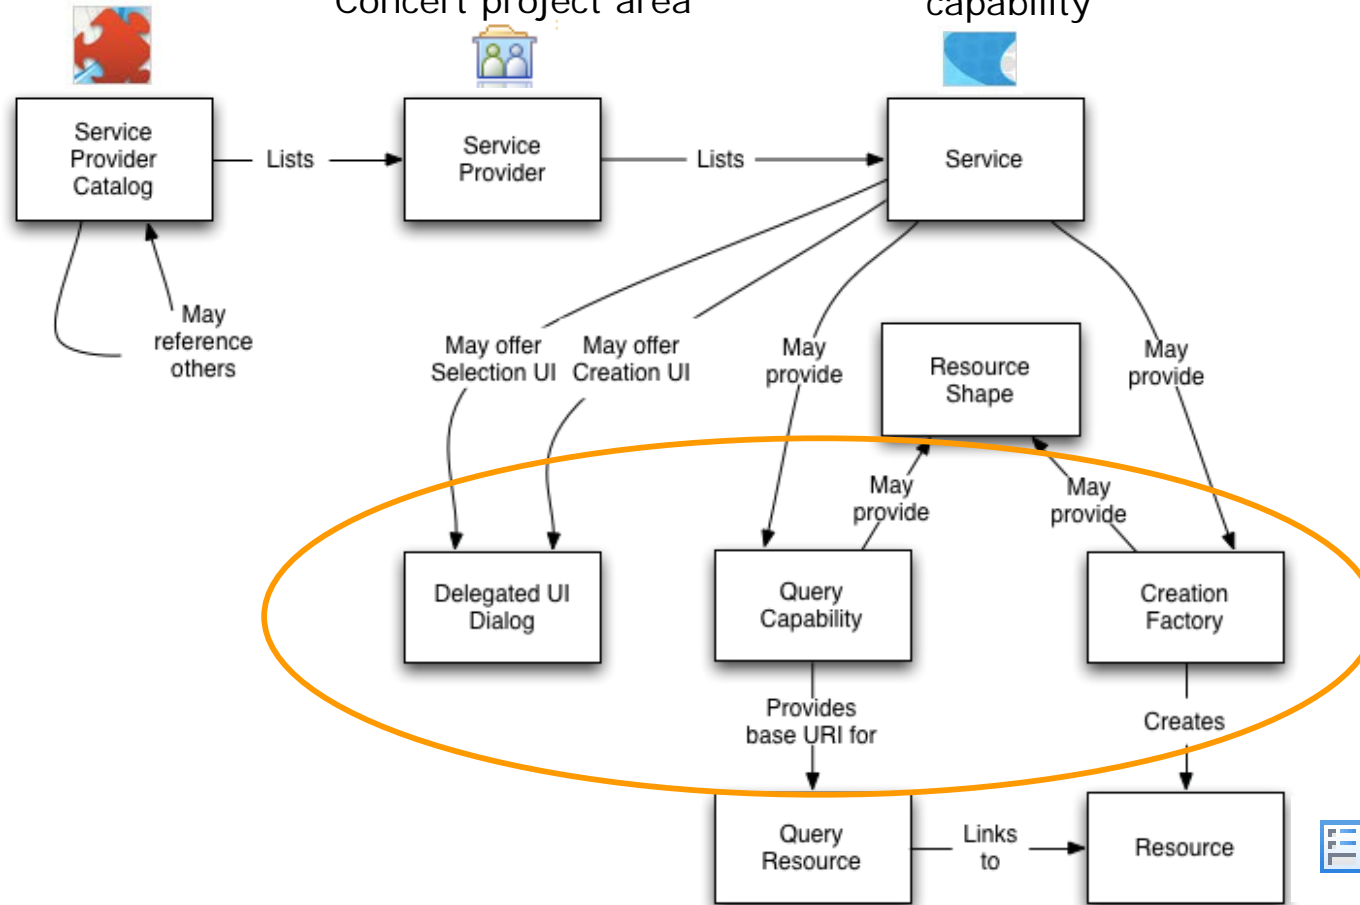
Concert project area

capability

Service Provider Catalog

Lists

Service Provider

Lists

Service

May reference others

May offer Selection UI

May offer Creation UI

May provide

Resource Shape

May provide

May provide

May provide

Delegated UI Dialog

Query Capability

Creation Factory

Provides base URI for

Creates

Query Resource

Links to

Resource